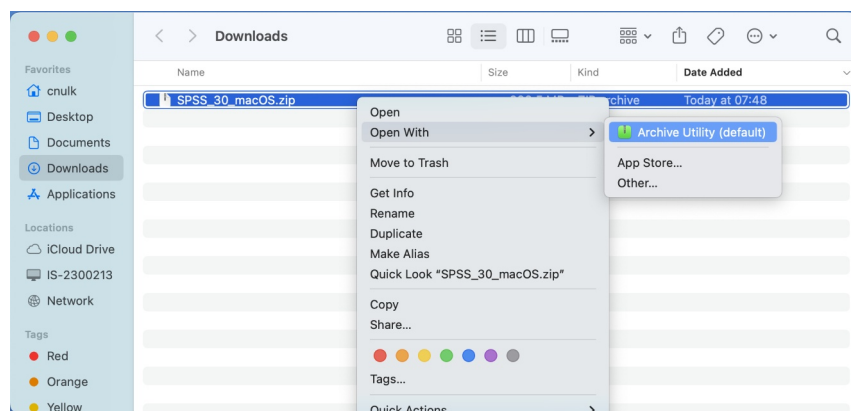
Downloads

Favorites
cnulk
Desktop
Documents
Downloads
Applications

Locations
iCloud Drive
IS-2300213
Network

Tags
Red
Orange
Yellow

| Name | Size | Kind | Date Added |
|---|---|---|---|
| SPSS_30_macOS.zip | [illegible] | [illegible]rchive | Today at 07:48 |

Open
Open With
Move to Trash
Get Info
Rename
Duplicate
Make Alias
Quick Look "SPSS_30_macOS.zip"
Copy
Share...
Tags...
Quick Actions

Archive Utility (default)
App Store...
Other...